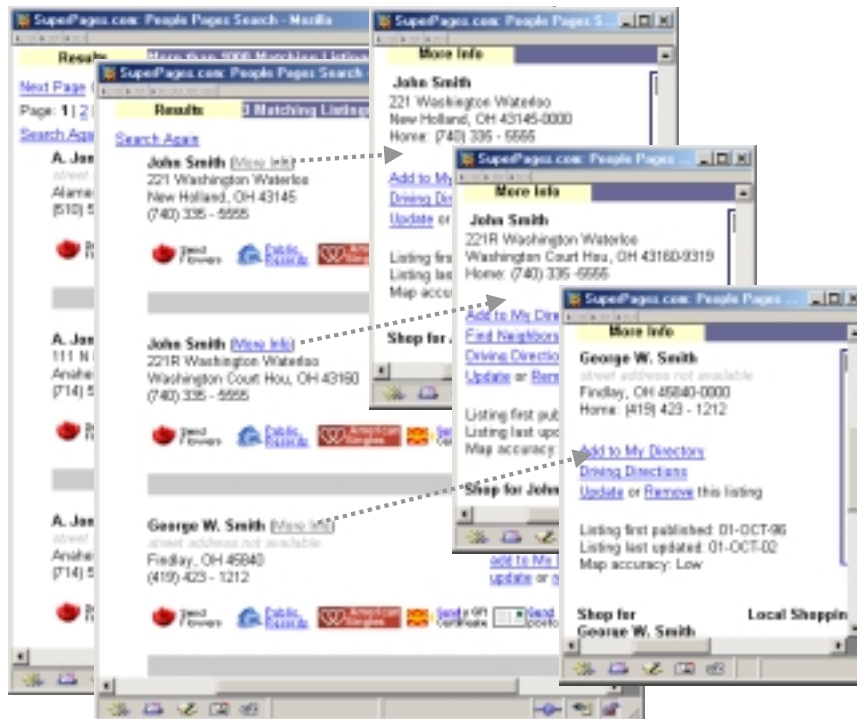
SuperPages.com: People Pages Search - Mozilla

Results More than 9000 Matching Listings

Next Page

Page: 1 | 2

Search Again

A. Jon
street
Alame
(510) 5

A. Jon
111 N
Anahe
(714) 5

A. Jon
street
Anahe
(714) 5

SuperPages.com: People Pages Search -

Results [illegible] Matching Listings

Search Again

John Smith (More Info)
221 Washington Waterloo
New Holland, OH 43145
(740) 335 - 5555

Send Flowers Public Records

John Smith (More Info)
221R Washington Waterloo
Washington Court Hou, OH 43160
(740) 335 - 5555

Send Flowers Public Records

George W. Smith (More Info)
street address not available
Findlay, OH 45840
(419) 423 - 1212

Send Flowers Public Records Send a Gift Certificate Send postcard

SuperPages.com: People Pages S...

More Info

John Smith
221 Washington Waterloo
New Holland, OH 43145-0000
Home: (740) 335 - 5555

Add to My
Driving Dir
Update or

Listing first
Listing las
Map accur

Shop for

SuperPages.com: People Pages ...

More Info

John Smith
221R Washington Waterloo
Washington Court Hou, OH 43160-9319
Home: (740) 335 -5555

Add to My Dire
Find Neighbors
Driving Direction
Update or Rem

Listing first publ
Listing last upd
Map accuracy

Shop for John

add to My
update or

SuperPages.com: People Pages ...

More Info

George W. Smith
street address not available
Findlay, OH 45840-0000
Home: (419) 423 - 1212

Add to My Directory
Driving Directions
Update or Remove this listing

Listing first published: 01-OCT-96
Listing last updated: 01-OCT-02
Map accuracy: Low

Shop for George W. Smith

Local Shoppin